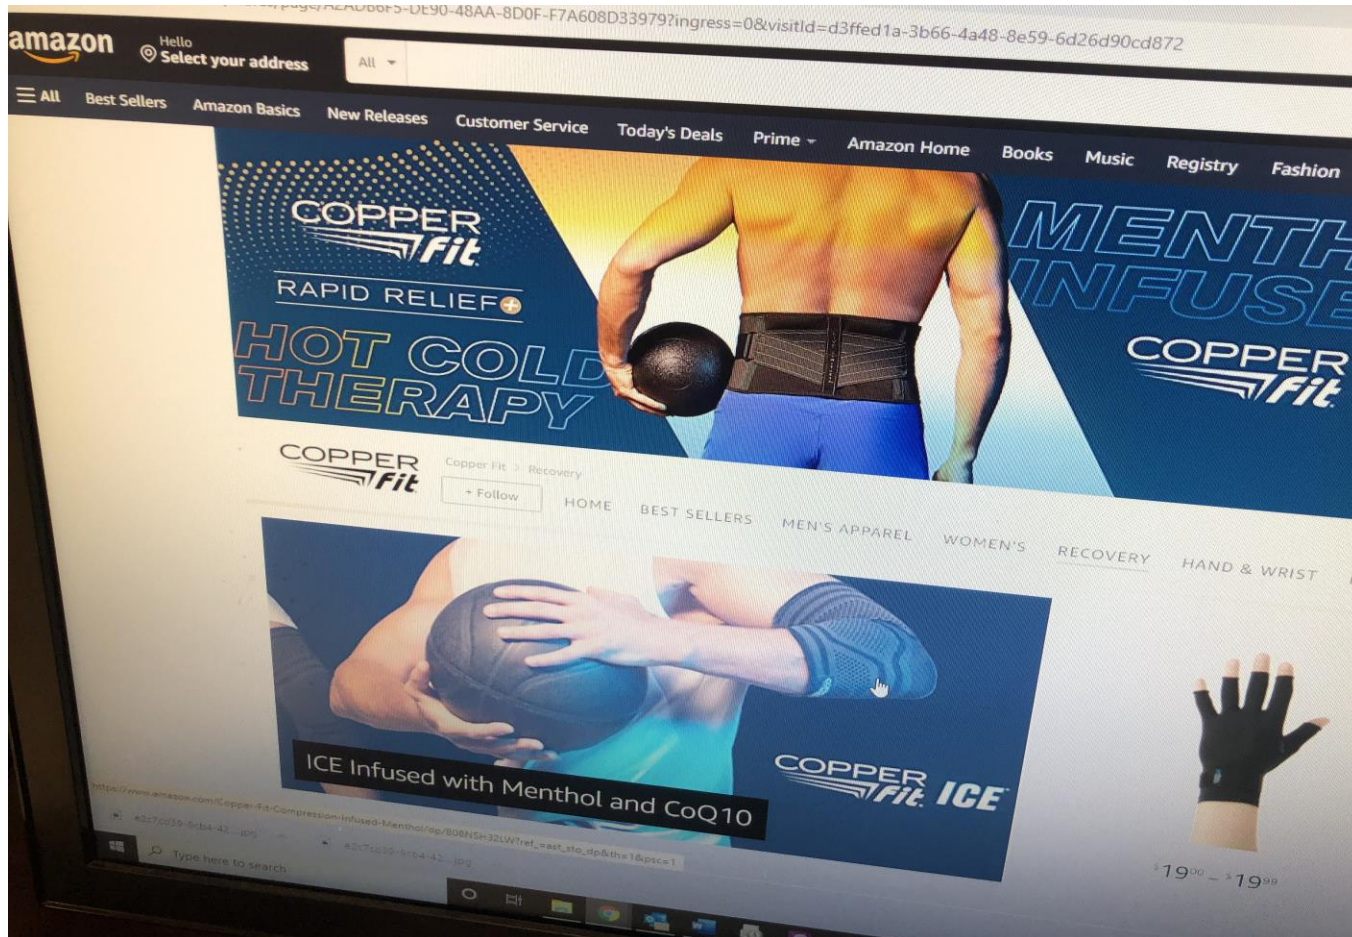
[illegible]/page/A2AD86F5-DE90-48AA-8D0F-F7A608D33979?ingress=0&visitId=d3ffed1a-3b66-4a48-8e59-6d26d90cd872

amazon Hello Select your address All

All Best Sellers Amazon Basics New Releases Customer Service Today's Deals Prime Amazon Home Books Music Registry Fashion

COPPER Fit
RAPID RELIEF
HOT COLD THERAPY

MENTH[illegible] INFUSE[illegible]
COPPER Fit

COPPER Fit
Copper Fit › Recovery
+ Follow
HOME BEST SELLERS MEN'S APPAREL WOMEN'S RECOVERY HAND & WRIST

ICE Infused with Menthol and CoQ10
COPPER Fit ICE

$19^{00}$ – $19^{99}$

https://www.amazon.com/Copper-Fit-Compression-Infused-Menthol/dp/B08NSH32LW?ref_=ast_sto_dp&th=1&psc=1

Type here to search